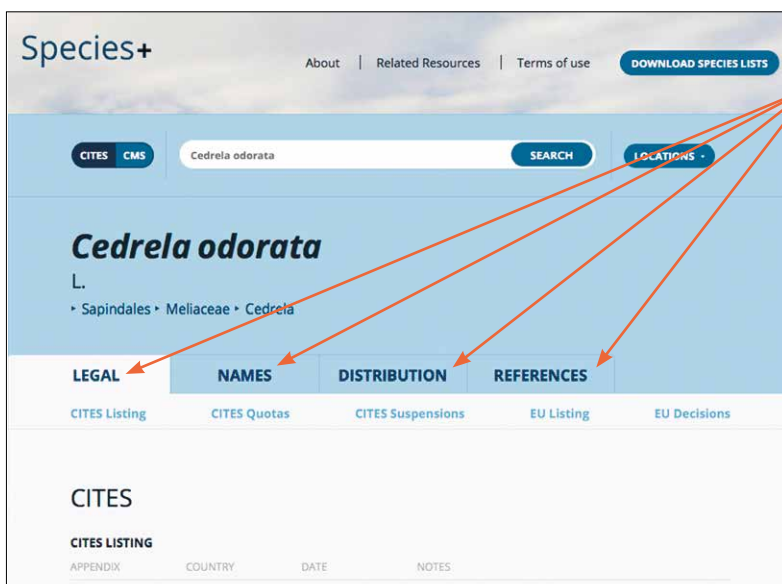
Species+

About | Related Resources | Terms of use

DOWNLOAD SPECIES LISTS

CITES CMS

Cedrela odorata

SEARCH

LOCATIONS

Cedrela odorata

L.

‣ Sapindales ‣ Meliaceae ‣ Cedrela

LEGAL

NAMES

DISTRIBUTION

REFERENCES

CITES Listing

CITES Quotas

CITES Suspensions

EU Listing

EU Decisions

CITES

CITES LISTING

APPENDIX

COUNTRY

DATE

NOTES